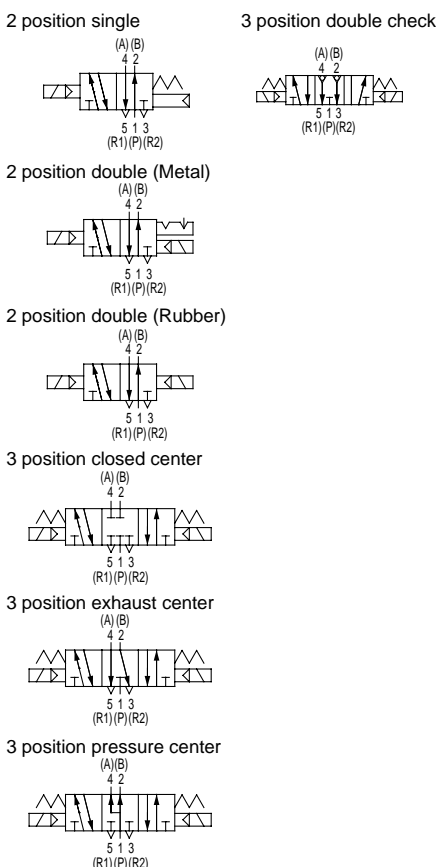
2 position single

(A)(B)
4 2

5 1 3
(R1)(P)(R2)

3 position double check

(A)(B)
4 2

5 1 3
(R1)(P)(R2)

2 position double (Metal)

(A)(B)
4 2

5 1 3
(R1)(P)(R2)

2 position double (Rubber)

(A)(B)
4 2

5 1 3
(R1)(P)(R2)

3 position closed center

(A)(B)
4 2

5 1 3
(R1)(P)(R2)

3 position exhaust center

(A)(B)
4 2

5 1 3
(R1)(P)(R2)

3 position pressure center

(A)(B)
4 2

5 1 3
(R1)(P)(R2)